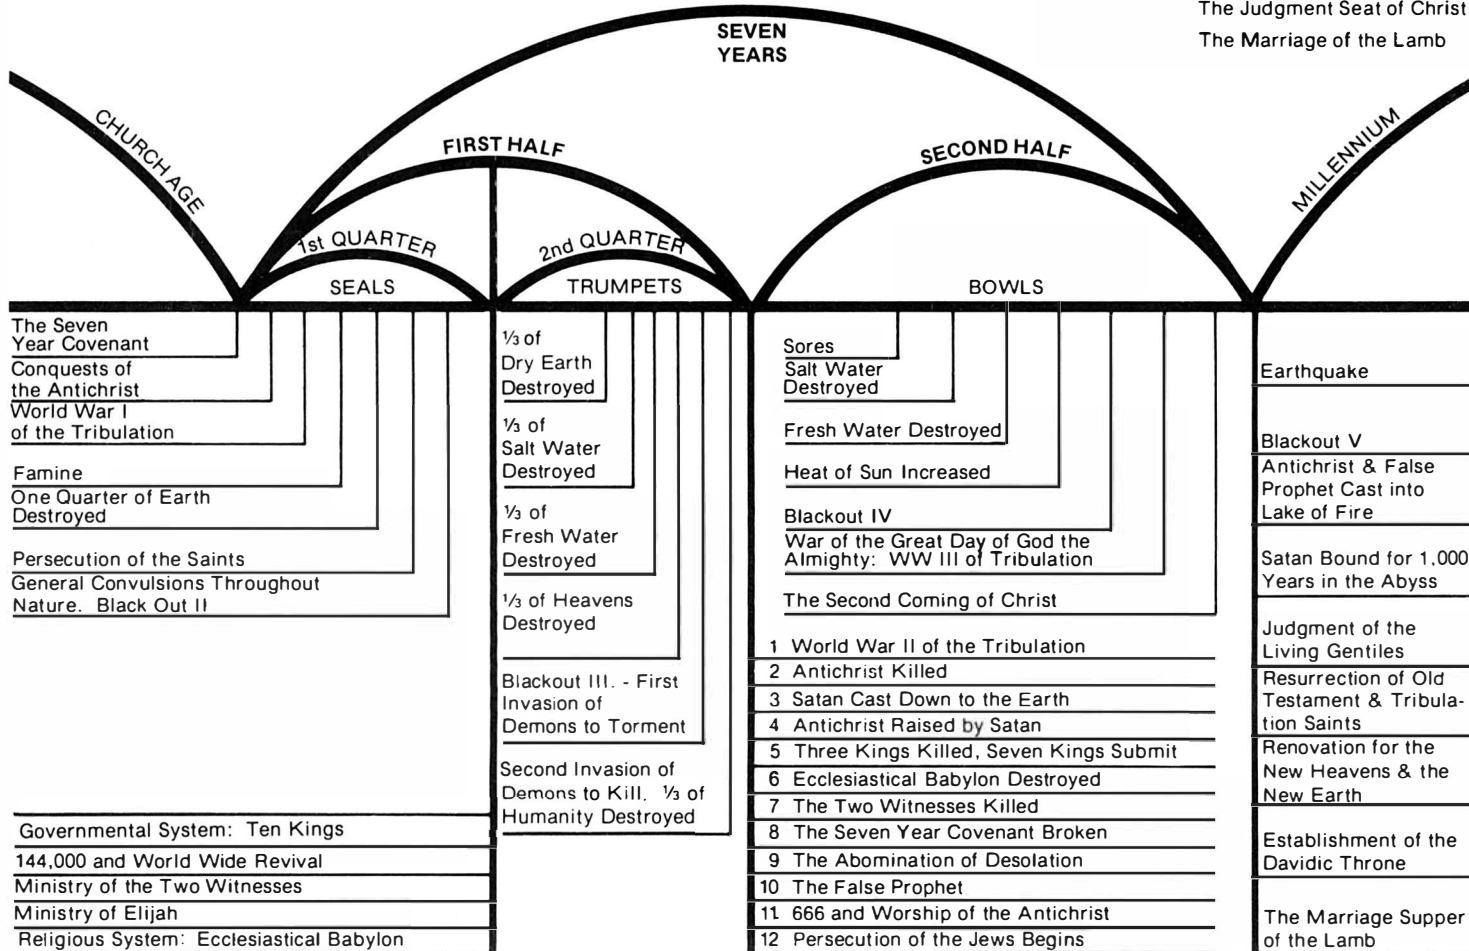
The Judgment Seat of Christ
The Marriage of the Lamb

SEVEN YEARS

CHURCH AGE

FIRST HALF

SECOND HALF

MILLENNIUM

1st QUARTER

2nd QUARTER

SEALS

TRUMPETS

BOWLS

The Seven Year Covenant
Conquests of the Antichrist
World War I of the Tribulation
Famine
One Quarter of Earth Destroyed
Persecution of the Saints
General Convulsions Throughout Nature. Black Out II

⅓ of Dry Earth Destroyed
⅓ of Salt Water Destroyed
⅓ of Fresh Water Destroyed
⅓ of Heavens Destroyed
Blackout III. - First Invasion of Demons to Torment
Second Invasion of Demons to Kill. ⅓ of Humanity Destroyed

Sores
Salt Water Destroyed
Fresh Water Destroyed
Heat of Sun Increased
Blackout IV
War of the Great Day of God the Almighty: WW III of Tribulation
The Second Coming of Christ

Earthquake
Blackout V
Antichrist & False Prophet Cast into Lake of Fire
Satan Bound for 1,000 Years in the Abyss
Judgment of the Living Gentiles
Resurrection of Old Testament & Tribulation Saints
Renovation for the New Heavens & the New Earth
Establishment of the Davidic Throne
The Marriage Supper of the Lamb

1 World War II of the Tribulation
2 Antichrist Killed
3 Satan Cast Down to the Earth
4 Antichrist Raised by Satan
5 Three Kings Killed, Seven Kings Submit
6 Ecclesiastical Babylon Destroyed
7 The Two Witnesses Killed
8 The Seven Year Covenant Broken
9 The Abomination of Desolation
10 The False Prophet
11 666 and Worship of the Antichrist
12 Persecution of the Jews Begins

Governmental System: Ten Kings
144,000 and World Wide Revival
Ministry of the Two Witnesses
Ministry of Elijah
Religious System: Ecclesiastical Babylon